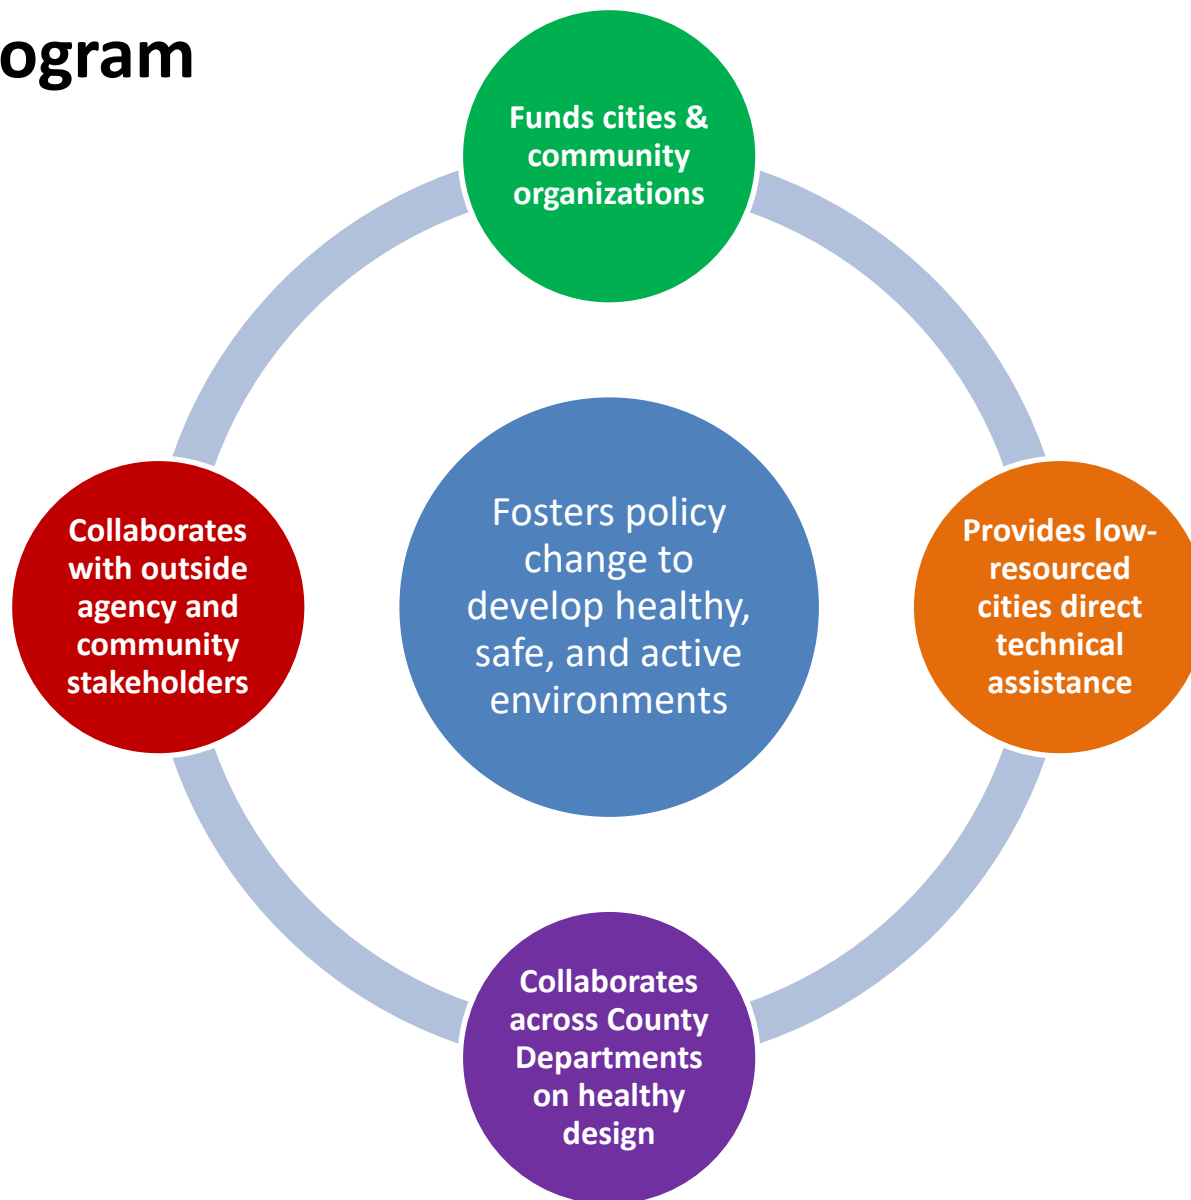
ogram

Funds cities & community organizations

Collaborates with outside agency and community stakeholders

Fosters policy change to develop healthy, safe, and active environments

Provides low-resourced cities direct technical assistance

Collaborates across County Departments on healthy design